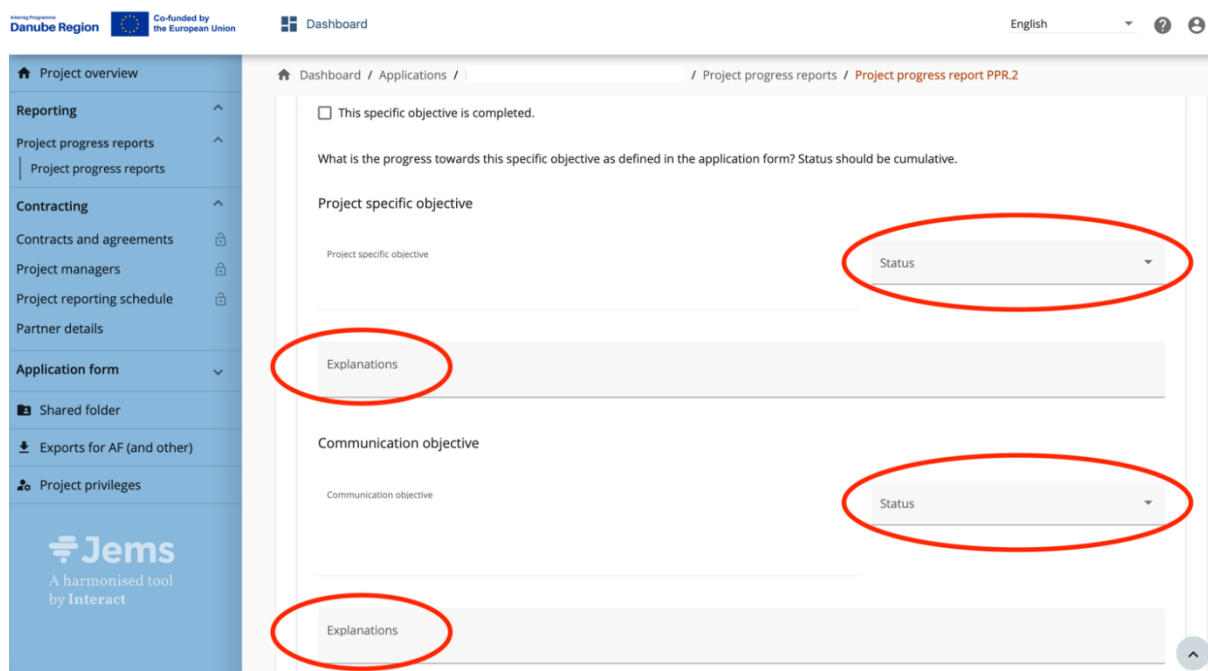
Interreg Programme
Danube Region

Co-funded by the European Union

Dashboard

English

Project overview

Reporting

Project progress reports

Project progress reports

Contracting

Contracts and agreements

Project managers

Project reporting schedule

Partner details

Application form

Shared folder

Exports for AF (and other)

Project privileges

Jems
A harmonised tool by Interact

Dashboard / Applications / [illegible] / Project progress reports / Project progress report PPR.2

This specific objective is completed.

What is the progress towards this specific objective as defined in the application form? Status should be cumulative.

Project specific objective

Project specific objective

Status

Explanations

Communication objective

Communication objective

Status

Explanations